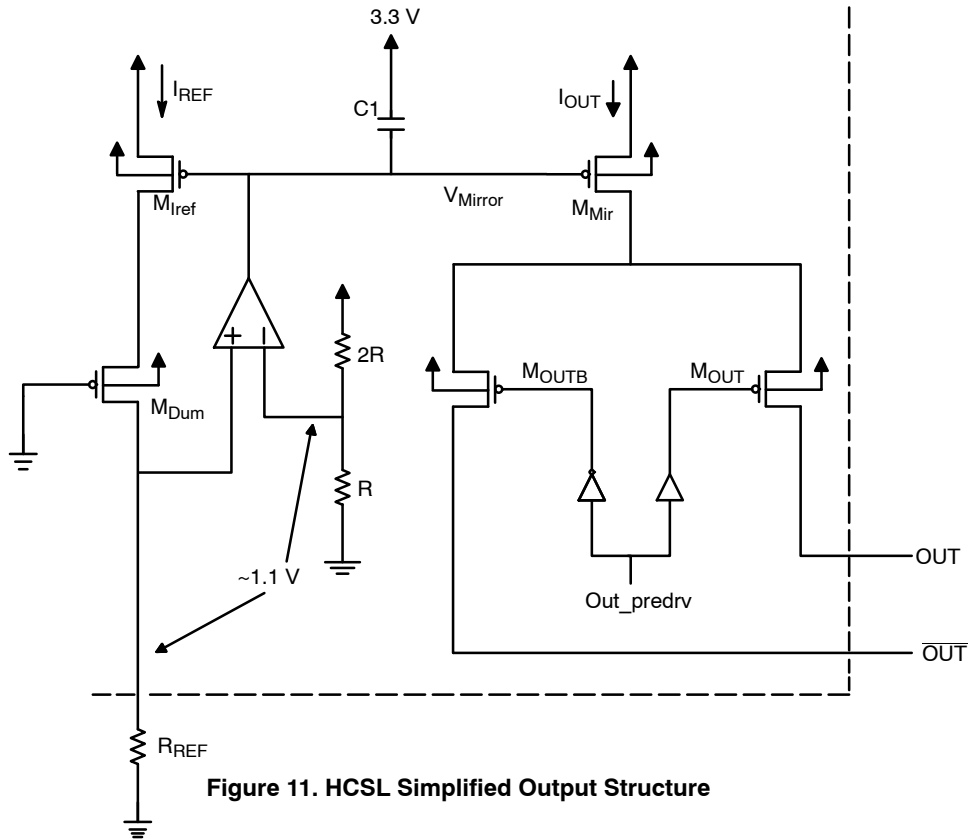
3.3 V

$I_{REF}$

C1

$I_{OUT}$

$M_{Iref}$

$V_{Mirror}$

$M_{Mir}$

+ −

2R

$M_{Dum}$

$M_{OUTB}$

$M_{OUT}$

R

~1.1 V

OUT

Out_predrv

$\overline{OUT}$

$R_{REF}$

**Figure 11. HCSL Simplified Output Structure**